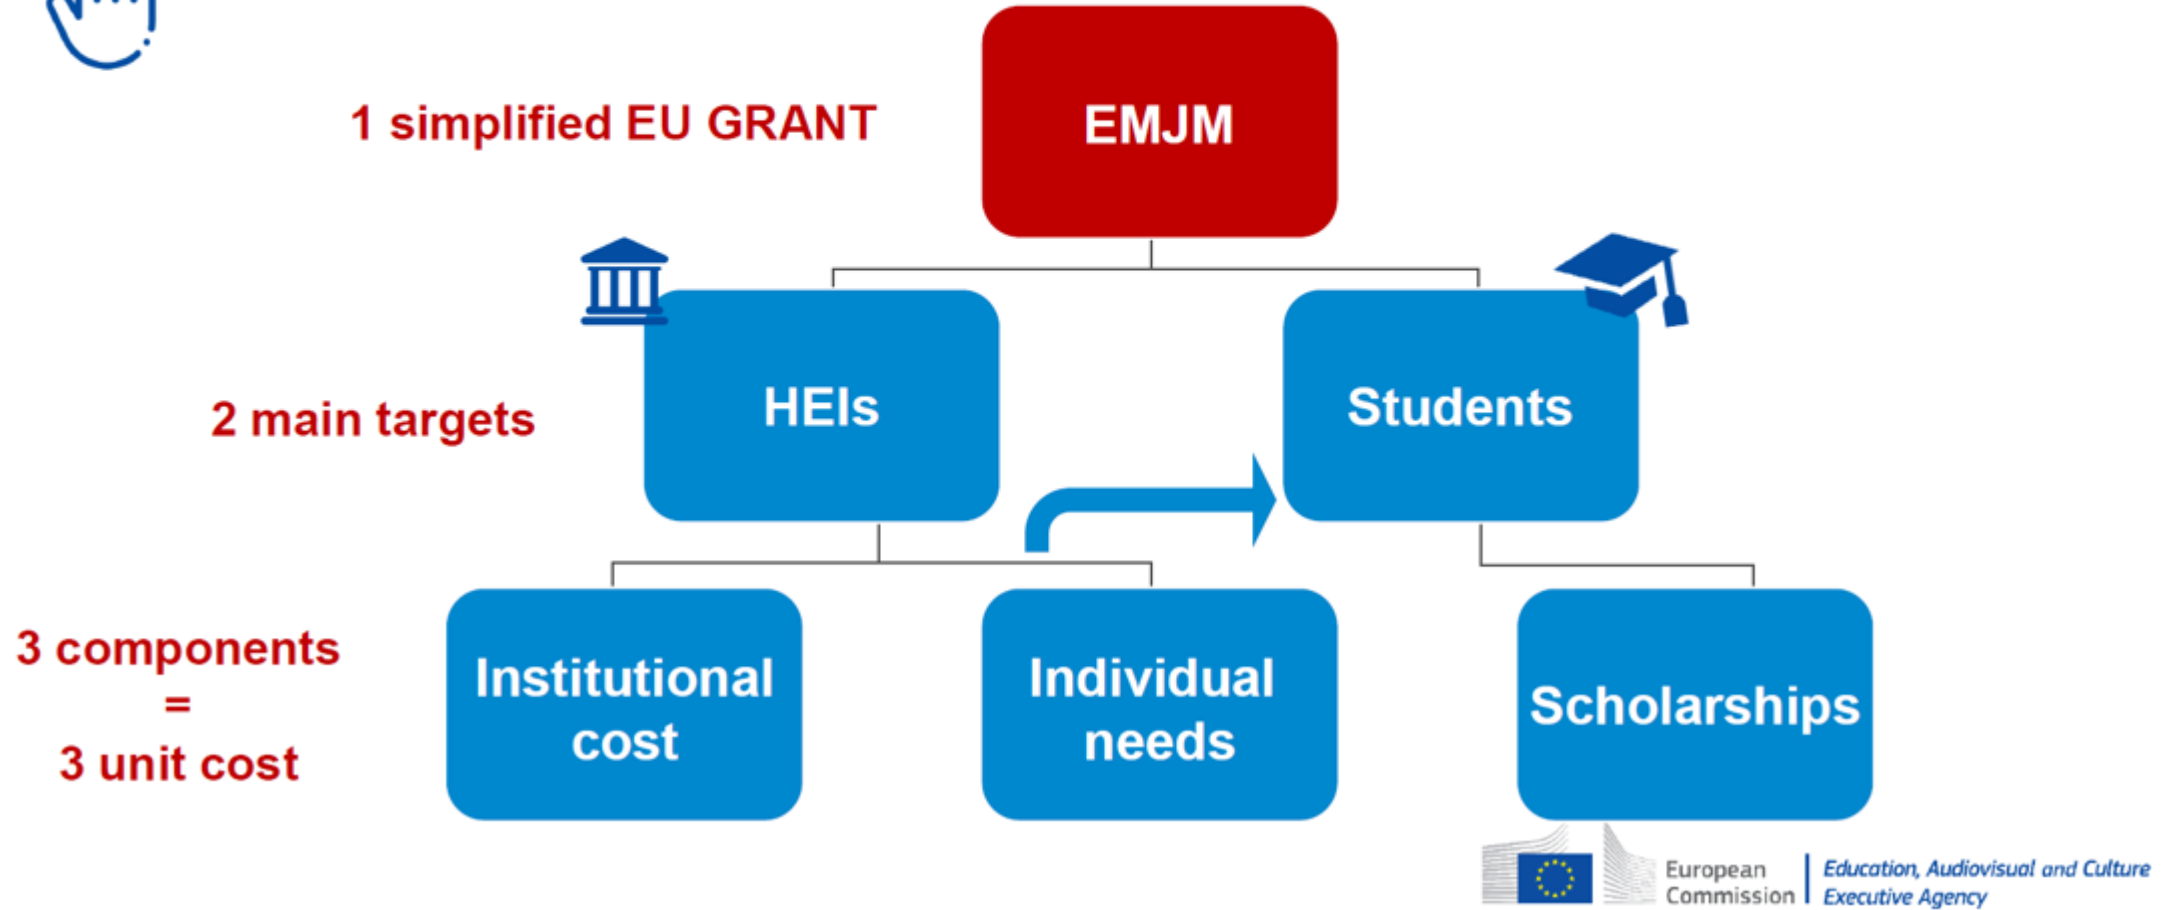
1 simplified EU GRANT

EMJM

2 main targets

HEIs

Students

3 components
=
3 unit cost

Institutional cost

Individual needs

Scholarships

European Commission

Education, Audiovisual and Culture Executive Agency